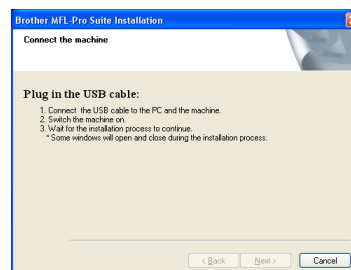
Brother MFL-Pro Suite Installation

Connect the machine

Plug in the USB cable:

1. Connect the USB cable to the PC and the machine.
2. Switch the machine on.
3. Wait for the installation process to continue.
* Some windows will open and close during the installation process.

< Back Next > Cancel